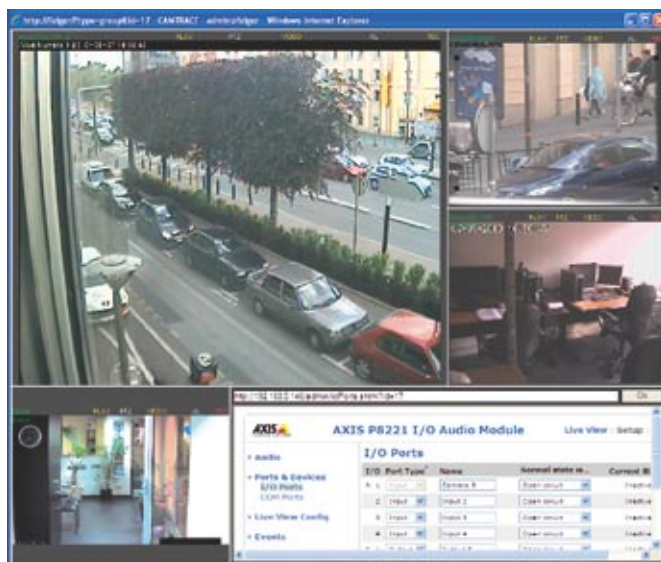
http://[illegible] - CANTRACT - admin/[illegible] - Windows Internet Explorer

AXIS

AXIS P8221 I/O Audio Module

Live View | Setup

Audio

Ports & Devices
I/O Ports
COM Ports

Live View Config

Events

I/O Ports

| I/O | Port Type | Name | Normal state is... | Current |
|---|---|---|---|---|
| 1 | Input | Camera B | Open circuit | Inactive |
| 2 | Input | Input 2 | Open circuit | Inactive |
| 3 | Input | Input 3 | Open circuit | Inactive |
| 4 | Input | Input 4 | Open circuit | Inactive |

Ok